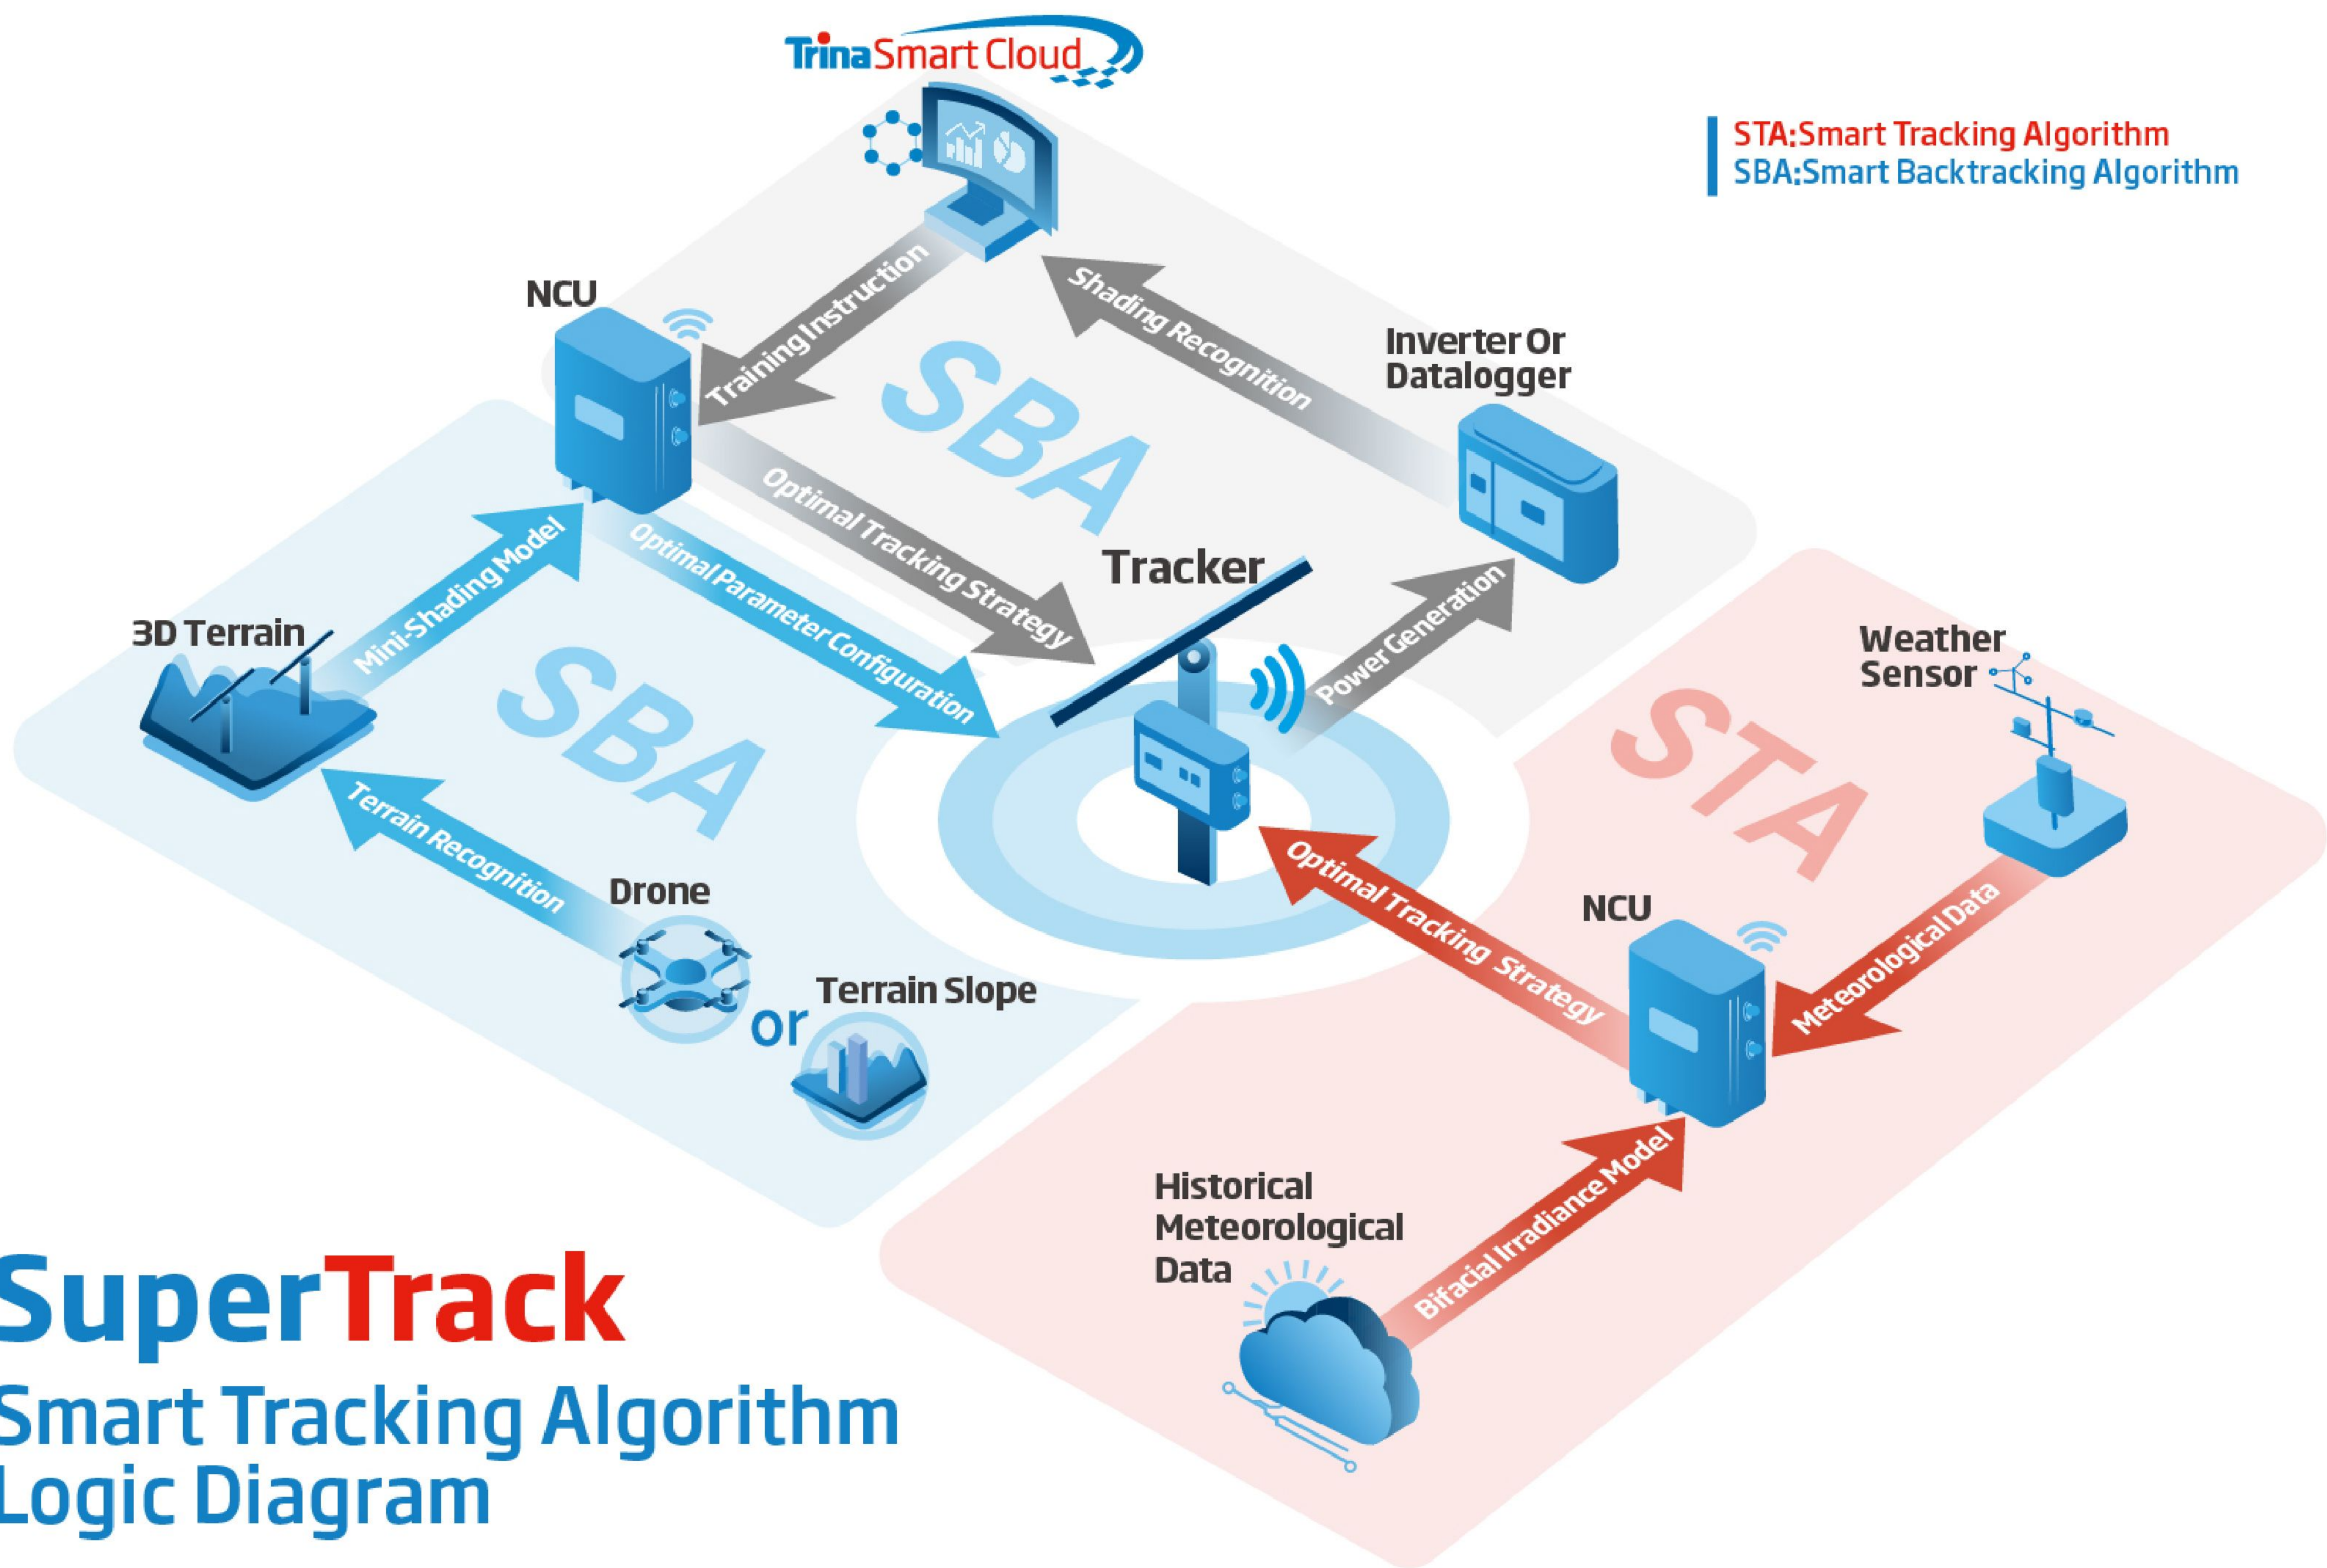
TrinaSmart Cloud

STA:Smart Tracking Algorithm
SBA:Smart Backtracking Algorithm

NCU

Training Instruction

Shading Recognition

Inverter Or Datalogger

SBA

Optimal Tracking Strategy

Tracker

Power Generation

Mini-Shading Model

Optimal Parameter Configuration

3D Terrain

SBA

Weather Sensor

STA

Terrain Recognition

Drone

Optimal Tracking Strategy

NCU

Meteorological Data

or

Terrain Slope

Historical Meteorological Data

Bifacial Irradiance Model

SuperTrack
Smart Tracking Algorithm
Logic Diagram